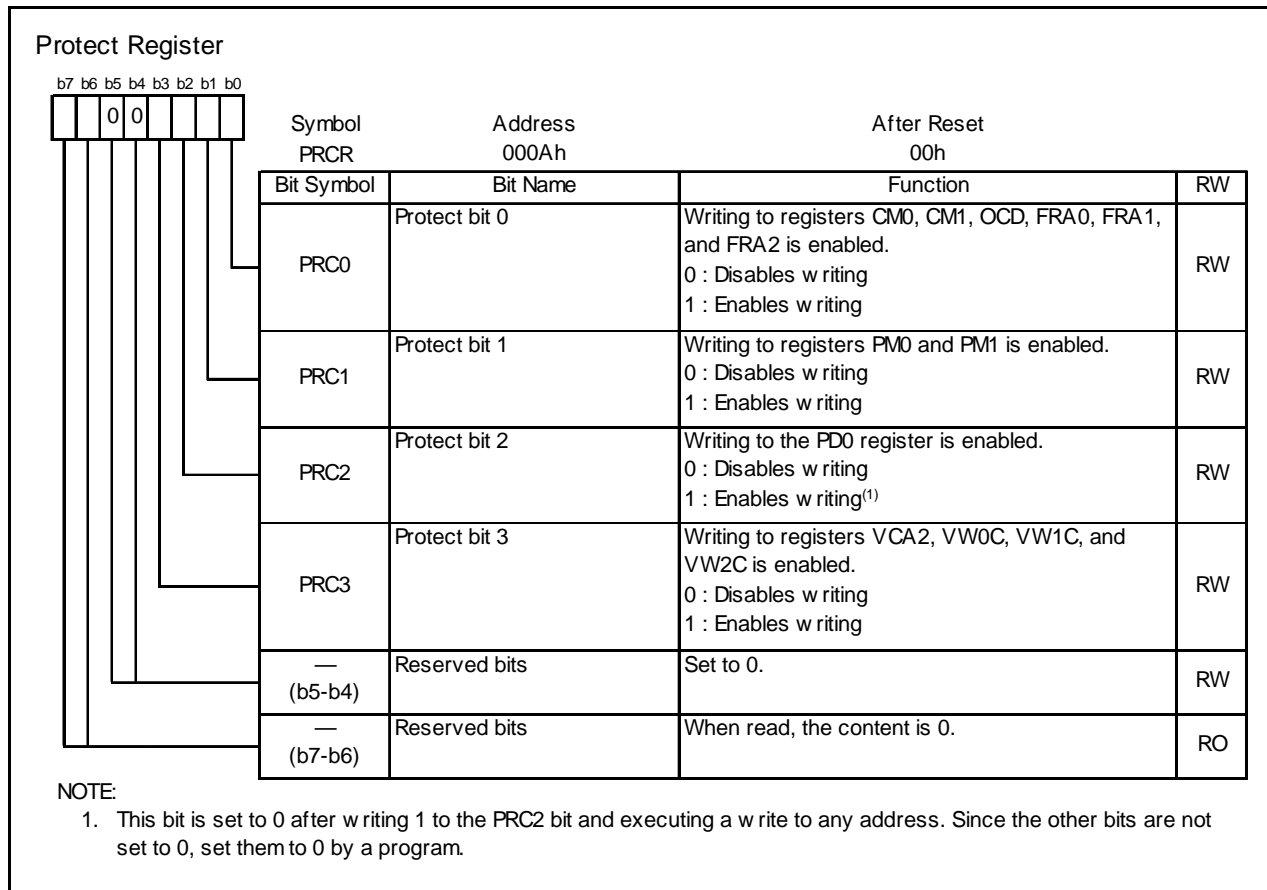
Protect Register

b7 b6 b5 b4 b3 b2 b1 b0

0 0

| Symbol | Address | After Reset |
|---|---|---|
| PRCR | 000Ah | 00h |

| Bit Symbol | Bit Name | Function | RW |
|---|---|---|---|
| PRC0 | Protect bit 0 | Writing to registers CM0, CM1, OCD, FRA0, FRA1, and FRA2 is enabled. 0 : Disables w riting 1 : Enables w riting | RW |
| PRC1 | Protect bit 1 | Writing to registers PM0 and PM1 is enabled. 0 : Disables w riting 1 : Enables w riting | RW |
| PRC2 | Protect bit 2 | Writing to the PD0 register is enabled. 0 : Disables w riting 1 : Enables w riting$^{(1)}$ | RW |
| PRC3 | Protect bit 3 | Writing to registers VCA2, VW0C, VW1C, and VW2C is enabled. 0 : Disables w riting 1 : Enables w riting | RW |
| — (b5-b4) | Reserved bits | Set to 0. | RW |
| — (b7-b6) | Reserved bits | When read, the content is 0. | RO |

NOTE:
1. This bit is set to 0 after w riting 1 to the PRC2 bit and executing a w rite to any address. Since the other bits are not set to 0, set them to 0 by a program.